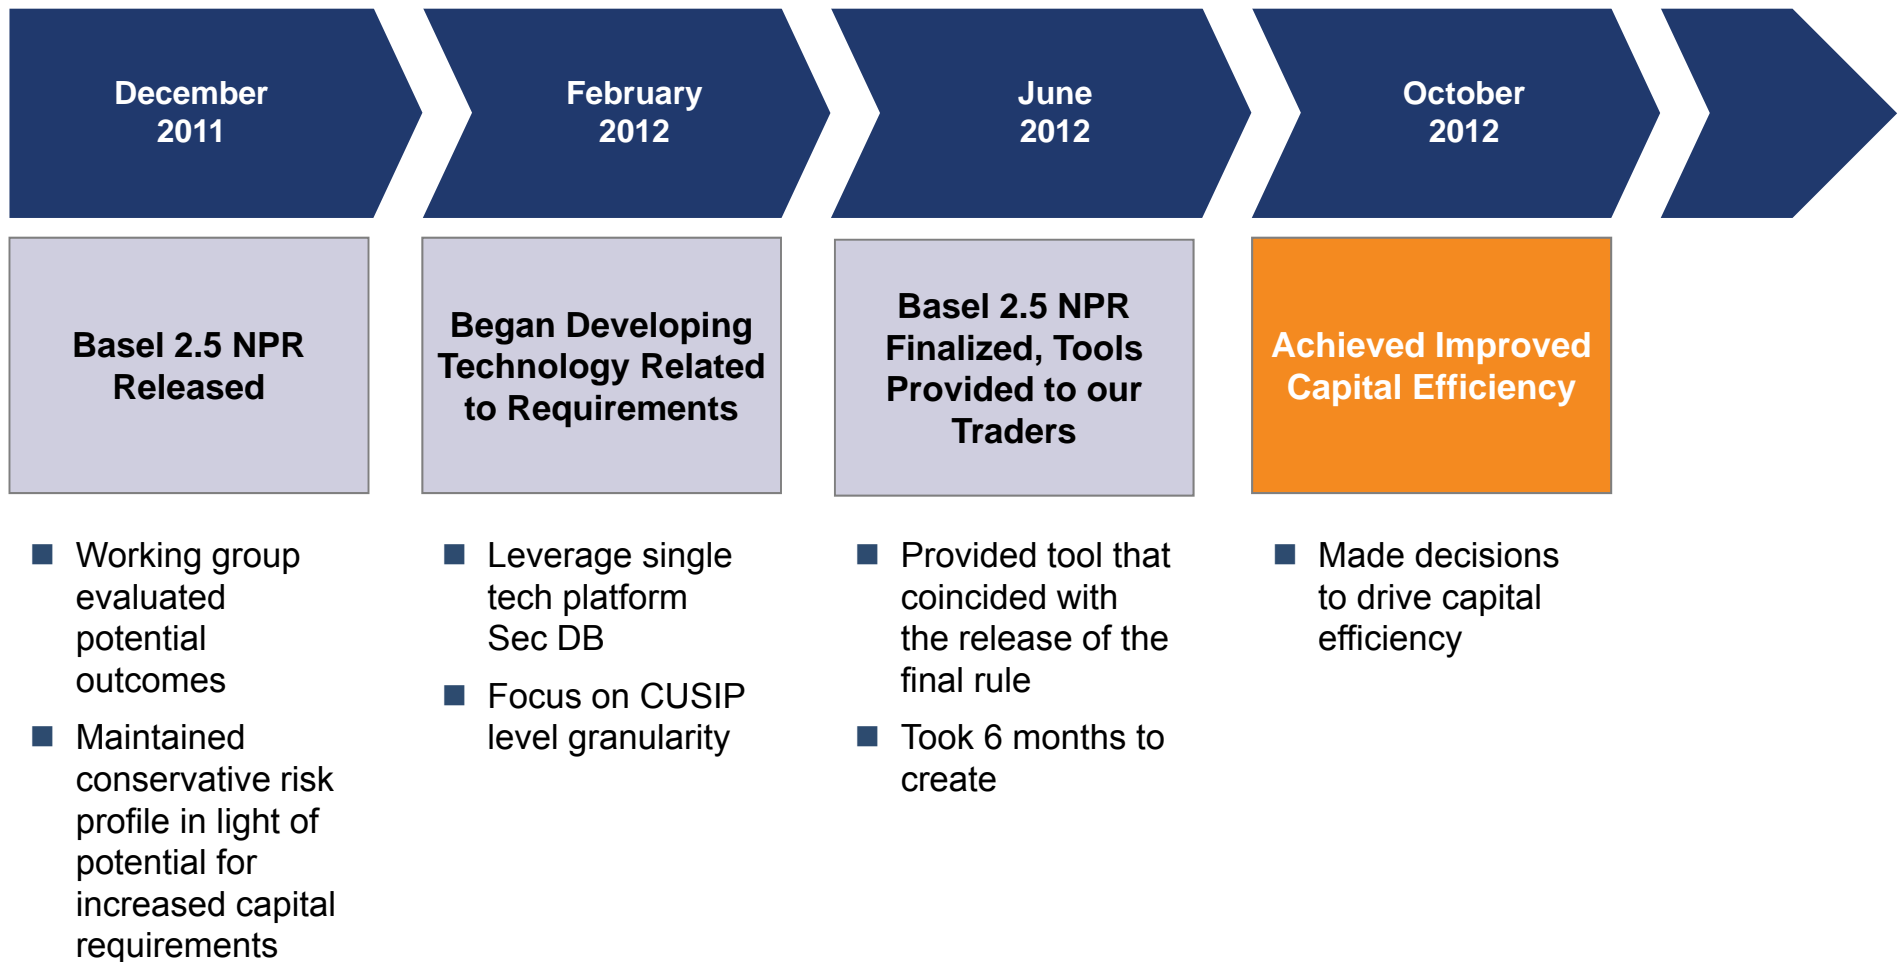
December 2011

February 2012

June 2012

October 2012

Basel 2.5 NPR Released

Began Developing Technology Related to Requirements

Basel 2.5 NPR Finalized, Tools Provided to our Traders

Achieved Improved Capital Efficiency

■ Working group evaluated potential outcomes

■ Maintained conservative risk profile in light of potential for increased capital requirements

■ Leverage single tech platform Sec DB

■ Focus on CUSIP level granularity

■ Provided tool that coincided with the release of the final rule

■ Took 6 months to create

■ Made decisions to drive capital efficiency